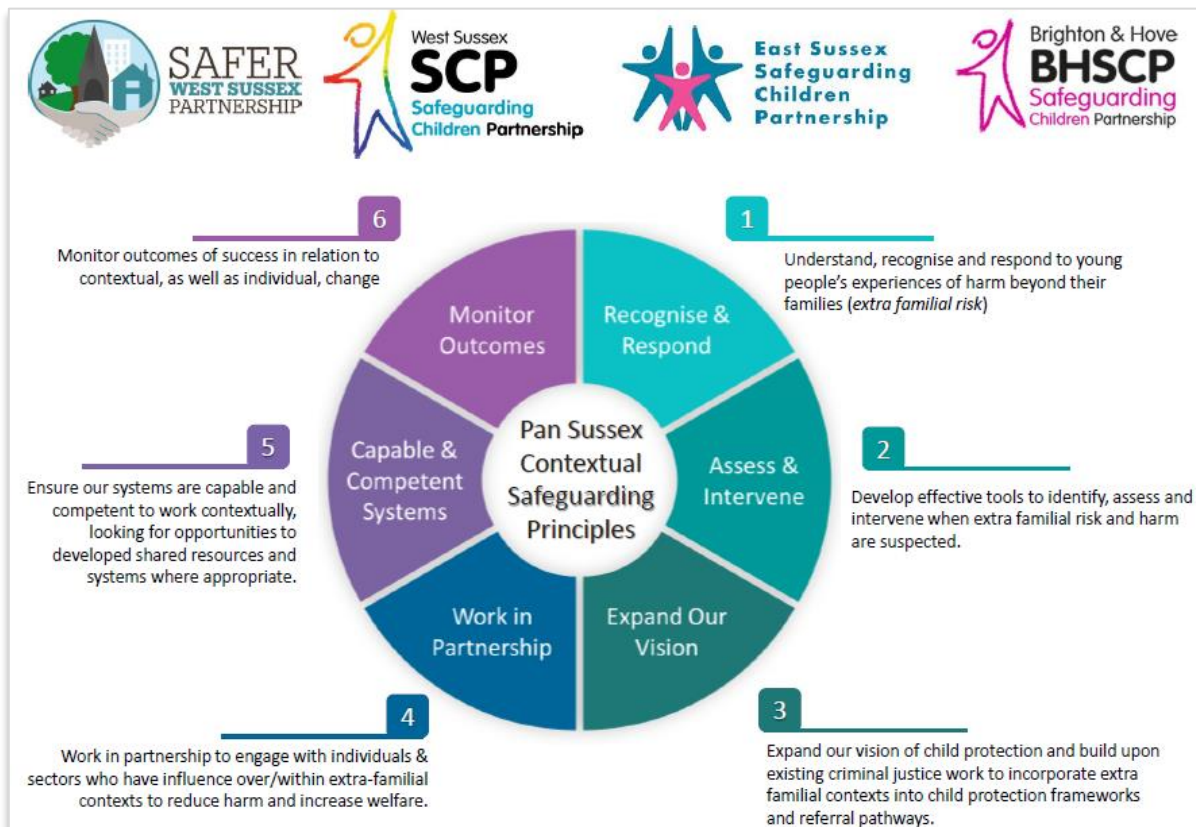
SAFER WEST SUSSEX PARTNERSHIP

West Sussex SCP Safeguarding Children Partnership

East Sussex Safeguarding Children Partnership

Brighton & Hove BHSCP Safeguarding Children Partnership

6

Monitor outcomes of success in relation to contextual, as well as individual, change

1

Understand, recognise and respond to young people's experiences of harm beyond their families (*extra familial risk*)

Monitor Outcomes

Recognise & Respond

Pan Sussex Contextual Safeguarding Principles

Capable & Competent Systems

Assess & Intervene

Work in Partnership

Expand Our Vision

5

Ensure our systems are capable and competent to work contextually, looking for opportunities to developed shared resources and systems where appropriate.

2

Develop effective tools to identify, assess and intervene when extra familial risk and harm are suspected.

4

Work in partnership to engage with individuals & sectors who have influence over/within extra-familial contexts to reduce harm and increase welfare.

3

Expand our vision of child protection and build upon existing criminal justice work to incorporate extra familial contexts into child protection frameworks and referral pathways.